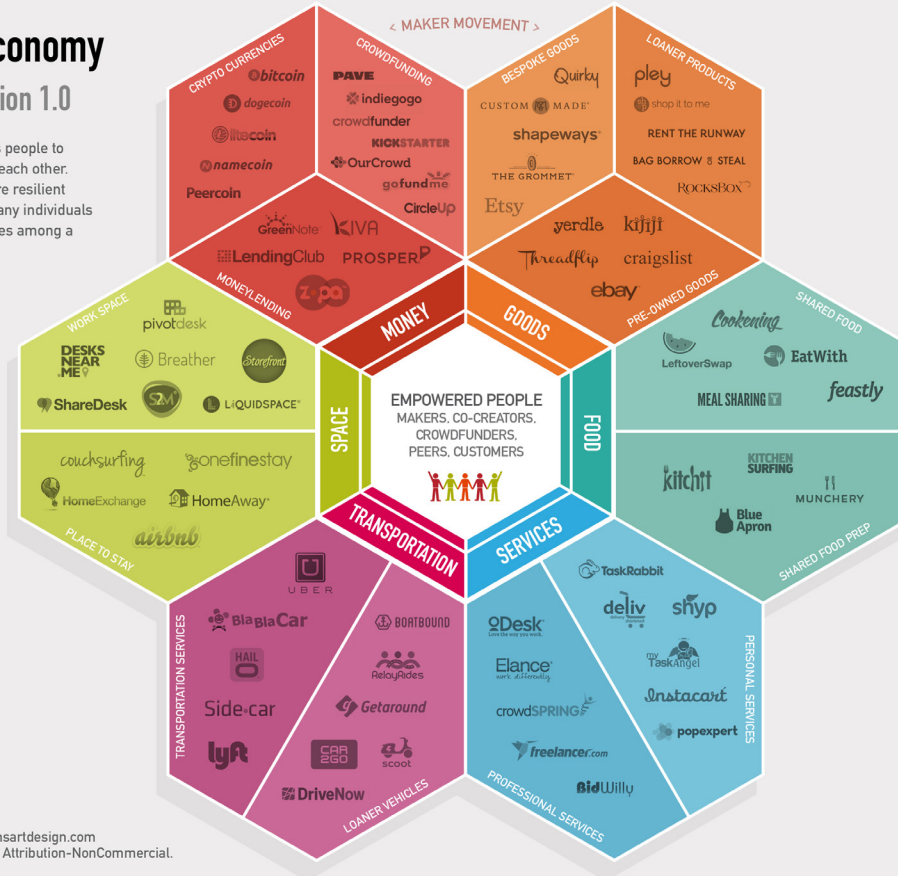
conomy
ion 1.0

s people to each other. re resilient any individuals es among a

< MAKER MOVEMENT >

CRYPTO CURRENCIES
bitcoin
dogecoin
litecoin
namecoin
Peercoin

CROWDFUNDING
PAVE
indiegogo
crowdfunder
KICKSTARTER
OurCrowd
gofundme
CircleUp

GreenNote
KIVA
LendingClub
PROSPER
zopa
MONEYLENDING

BESPOKE GOODS
Quirky
CUSTOM MADE
shapeways
THE GROMMET
Etsy

LOANER PRODUCTS
pley
shop it to me
RENT THE RUNWAY
BAG BORROW & STEAL
ROCKSBOX

yerdle
kijiji
Threadflip
craigslist
ebay
PRE-OWNED GOODS

MONEY
GOODS

WORK SPACE
pivotdesk
DESKS NEAR ME
Breather
Storefront
ShareDesk
S2M
LiQUIDSPACE

SPACE

EMPOWERED PEOPLE
MAKERS, CO-CREATORS, CROWDFUNDERS, PEERS, CUSTOMERS

FOOD

SHARED FOOD
Cookening
LeftoverSwap
EatWith
MEAL SHARING
feastly

couchsurfing
onefinestay
HomeExchange
HomeAway
airbnb
PLACE TO STAY

kitchit
KITCHEN SURFING
MUNCHERY
Blue Apron
SHARED FOOD PREP

TRANSPORTATION
SERVICES

UBER
BlaBlaCar
HAILO
Side car
lyft
TRANSPORTATION SERVICES

BOATBOUND
RelayRides
Getaround
CAR 2GO
scoot
DriveNow
LOANER VEHICLES

oDesk
Elance
crowdSPRING
freelancer.com
BidWilly
PROFESSIONAL SERVICES

TaskRabbit
deliv
shyp
my TaskAngel
Instacart
popexpert
PERSONAL SERVICES

nsartdesign.com
Attribution-NonCommercial.